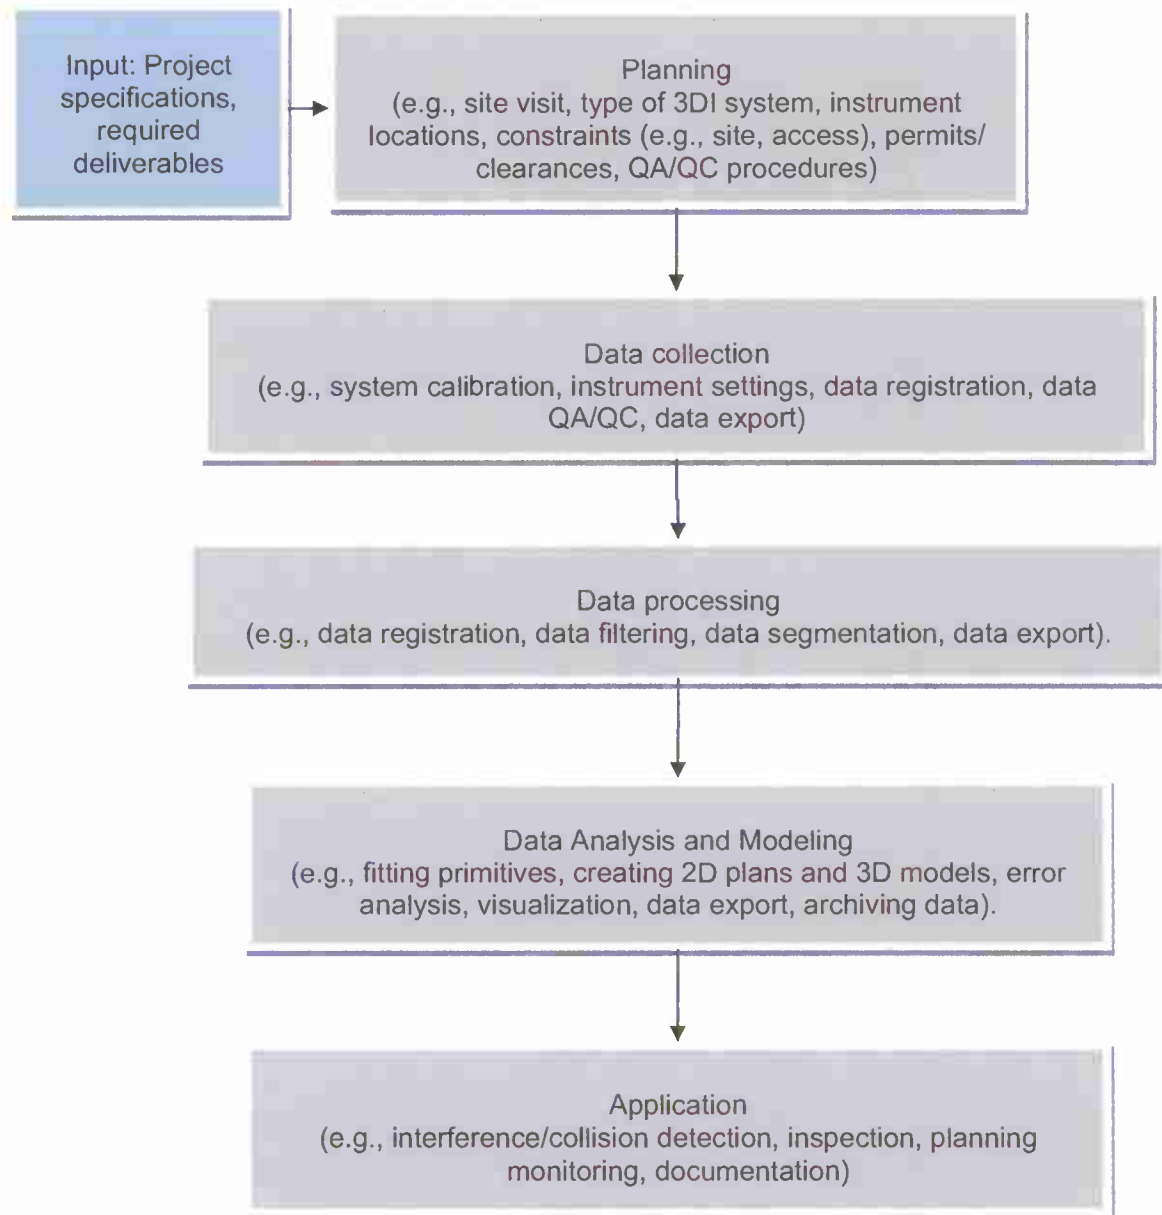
Input: Project specifications, required deliverables

Planning
(e.g., site visit, type of 3DI system, instrument locations, constraints (e.g., site, access), permits/ clearances, QA/QC procedures)

Data collection
(e.g., system calibration, instrument settings, data registration, data QA/QC, data export)

Data processing
(e.g., data registration, data filtering, data segmentation, data export).

Data Analysis and Modeling
(e.g., fitting primitives, creating 2D plans and 3D models, error analysis, visualization, data export, archiving data).

Application
(e.g., interference/collision detection, inspection, planning monitoring, documentation)